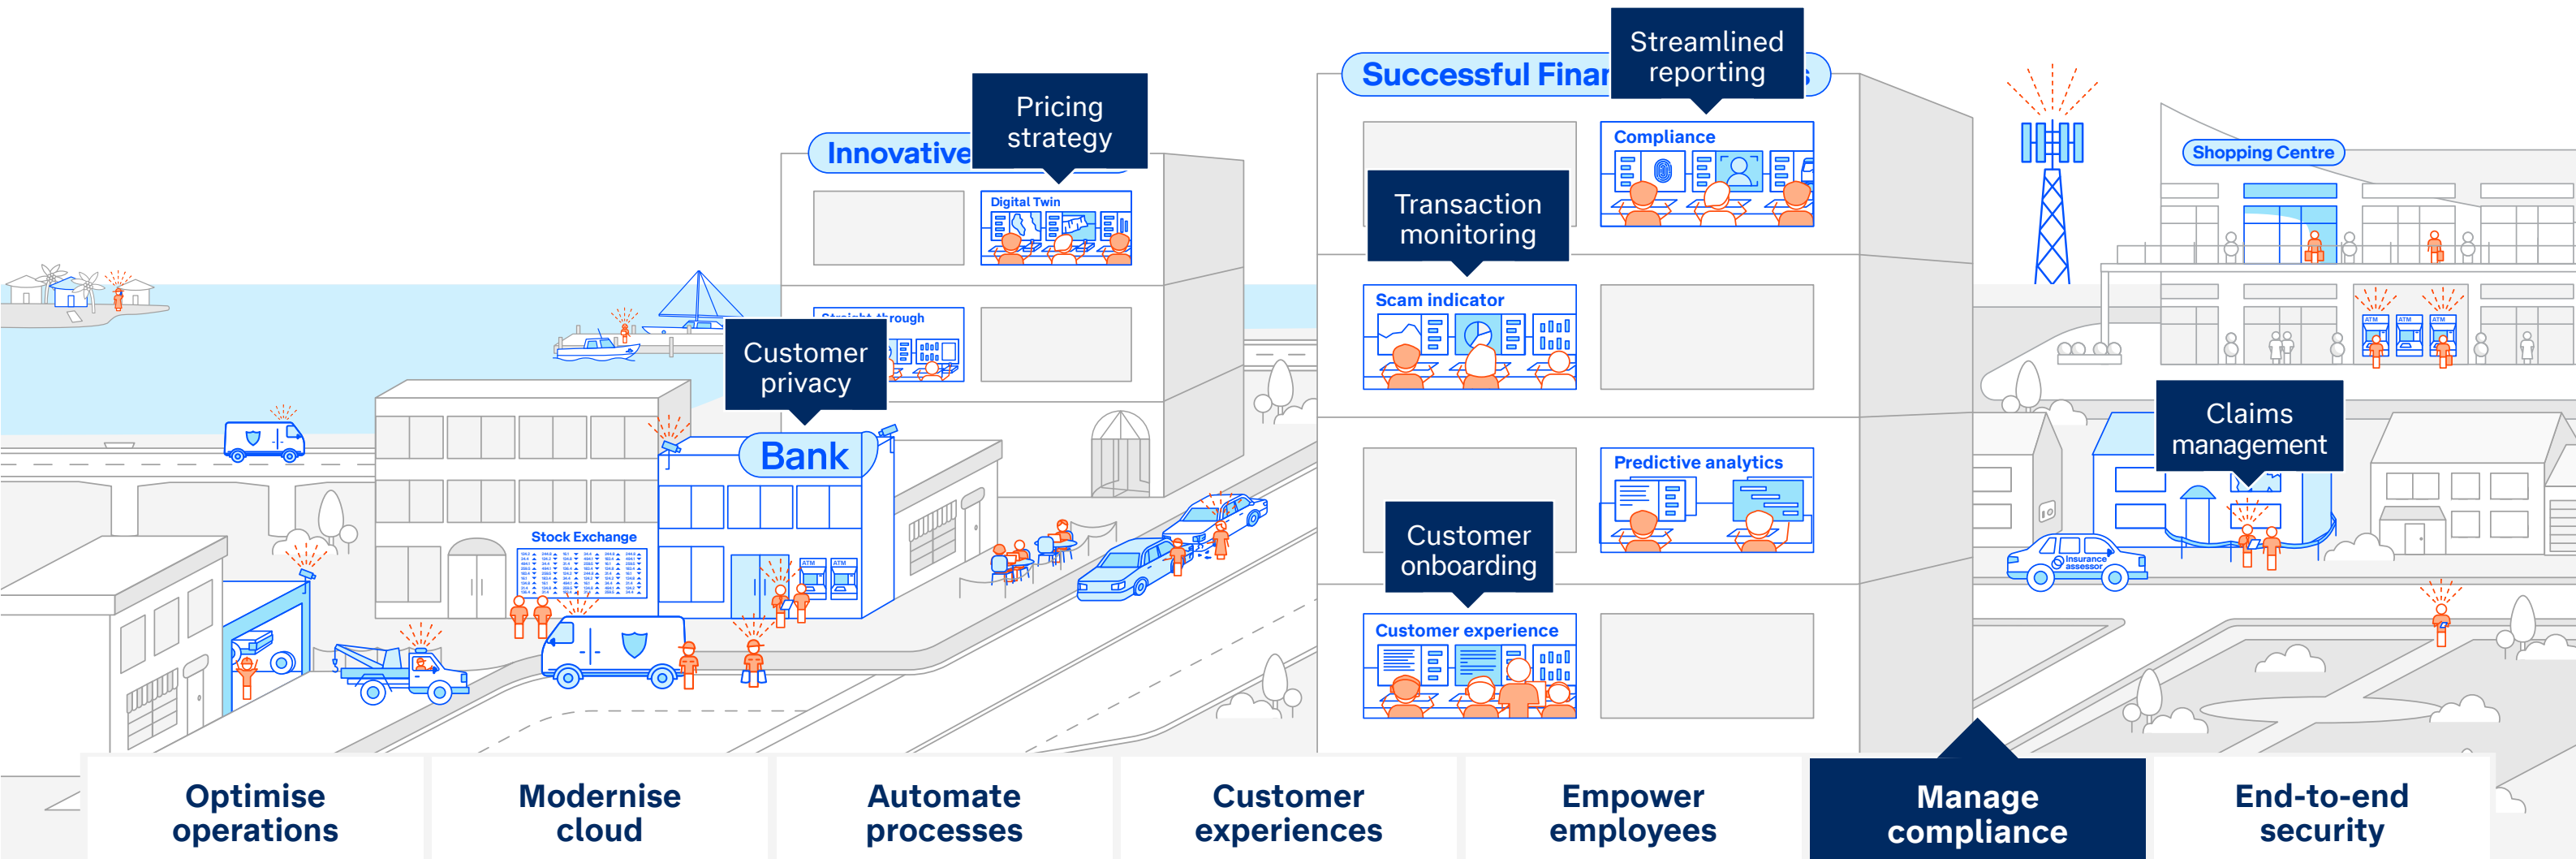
Streamlined reporting

Successful Finan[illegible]s

Pricing strategy

Innovative

Compliance

Shopping Centre

Digital Twin

Transaction monitoring

Straight-through

Customer privacy

Scam indicator

Bank

Claims management

Stock Exchange

ATM

ATM

Predictive analytics

Customer onboarding

Insurance assessor

Customer experience

Optimise operations

Modernise cloud

Automate processes

Customer experiences

Empower employees

Manage compliance

End-to-end security